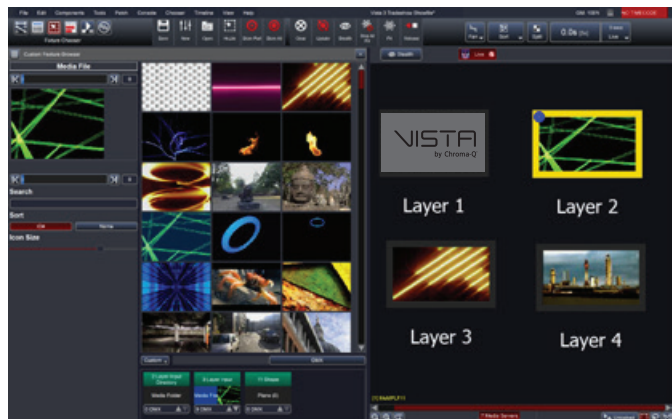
File Edit Components Tools Patch Console Chooser Timeline View Help

Fixture Chooser

Custom Feature Browser

Media File

Search

Sort

Icon Size

Stealth

Live

VISTA by Chroma-Q

Layer 1

Layer 2

Layer 3

Layer 4

Custom

Media Folder

Media File

Media Servers